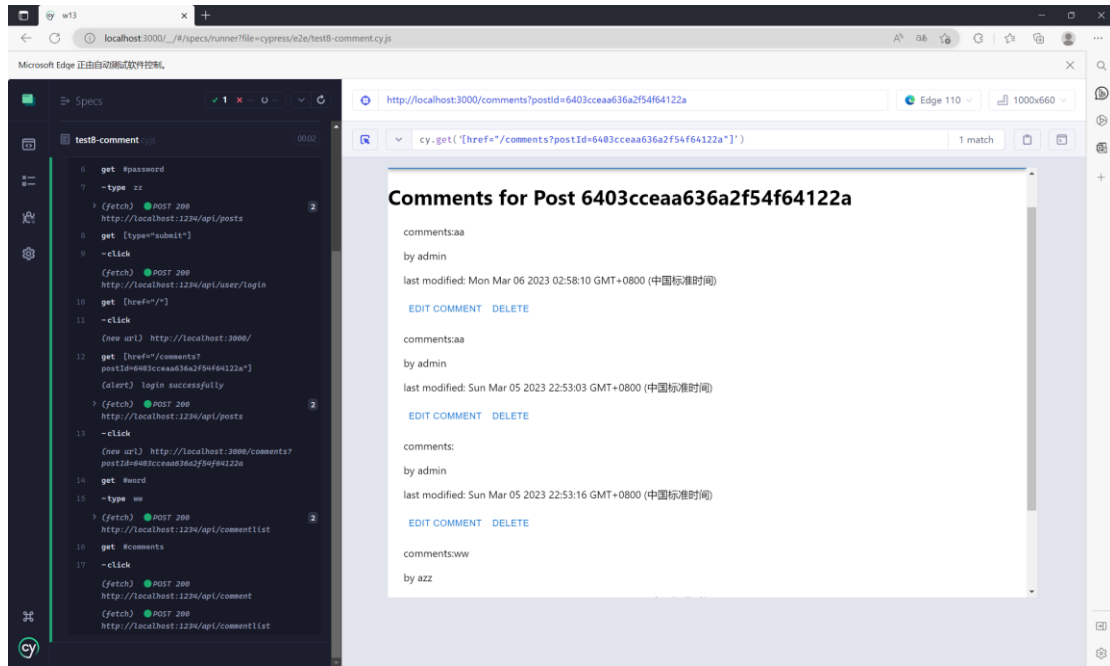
w13

localhost:3000/__/#/specs/runner?file=cypress/e2e/test8-comment.cy.js

Microsoft Edge 正由自动测试软件控制。

Specs ✓1 ✕ -- ○ --

test8-comment.cy.js 00:02

6 get #password
7 -type zz
> (fetch) POST 200 http://localhost:1234/api/posts 2
8 get [type="submit"]
9 -click
(fetch) POST 200 http://localhost:1234/api/user/login
10 get [href="/"]
11 -click
(new url) http://localhost:3000/
12 get [href="/comments?postId=6403cceaa636a2f54f64122a"]
(alert) login successfully
> (fetch) POST 200 http://localhost:1234/api/posts 2
13 -click
(new url) http://localhost:3000/comments?postId=6403cceaa636a2f54f64122a
14 get #word
15 -type ww
> (fetch) POST 200 http://localhost:1234/api/commentlist 2
16 get #comments
17 -click
(fetch) POST 200 http://localhost:1234/api/comment
(fetch) POST 200 http://localhost:1234/api/commentlist

http://localhost:3000/comments?postId=6403cceaa636a2f54f64122a

Edge 110 1000x660

cy.get('[href="/comments?postId=6403cceaa636a2f54f64122a"]') 1 match

Comments for Post 6403cceaa636a2f54f64122a

comments:aa

by admin

last modified: Mon Mar 06 2023 02:58:10 GMT+0800 (中国标准时间)

EDIT COMMENT DELETE

comments:aa

by admin

last modified: Sun Mar 05 2023 22:53:03 GMT+0800 (中国标准时间)

EDIT COMMENT DELETE

comments:

by admin

last modified: Sun Mar 05 2023 22:53:16 GMT+0800 (中国标准时间)

EDIT COMMENT DELETE

comments:ww

by azz